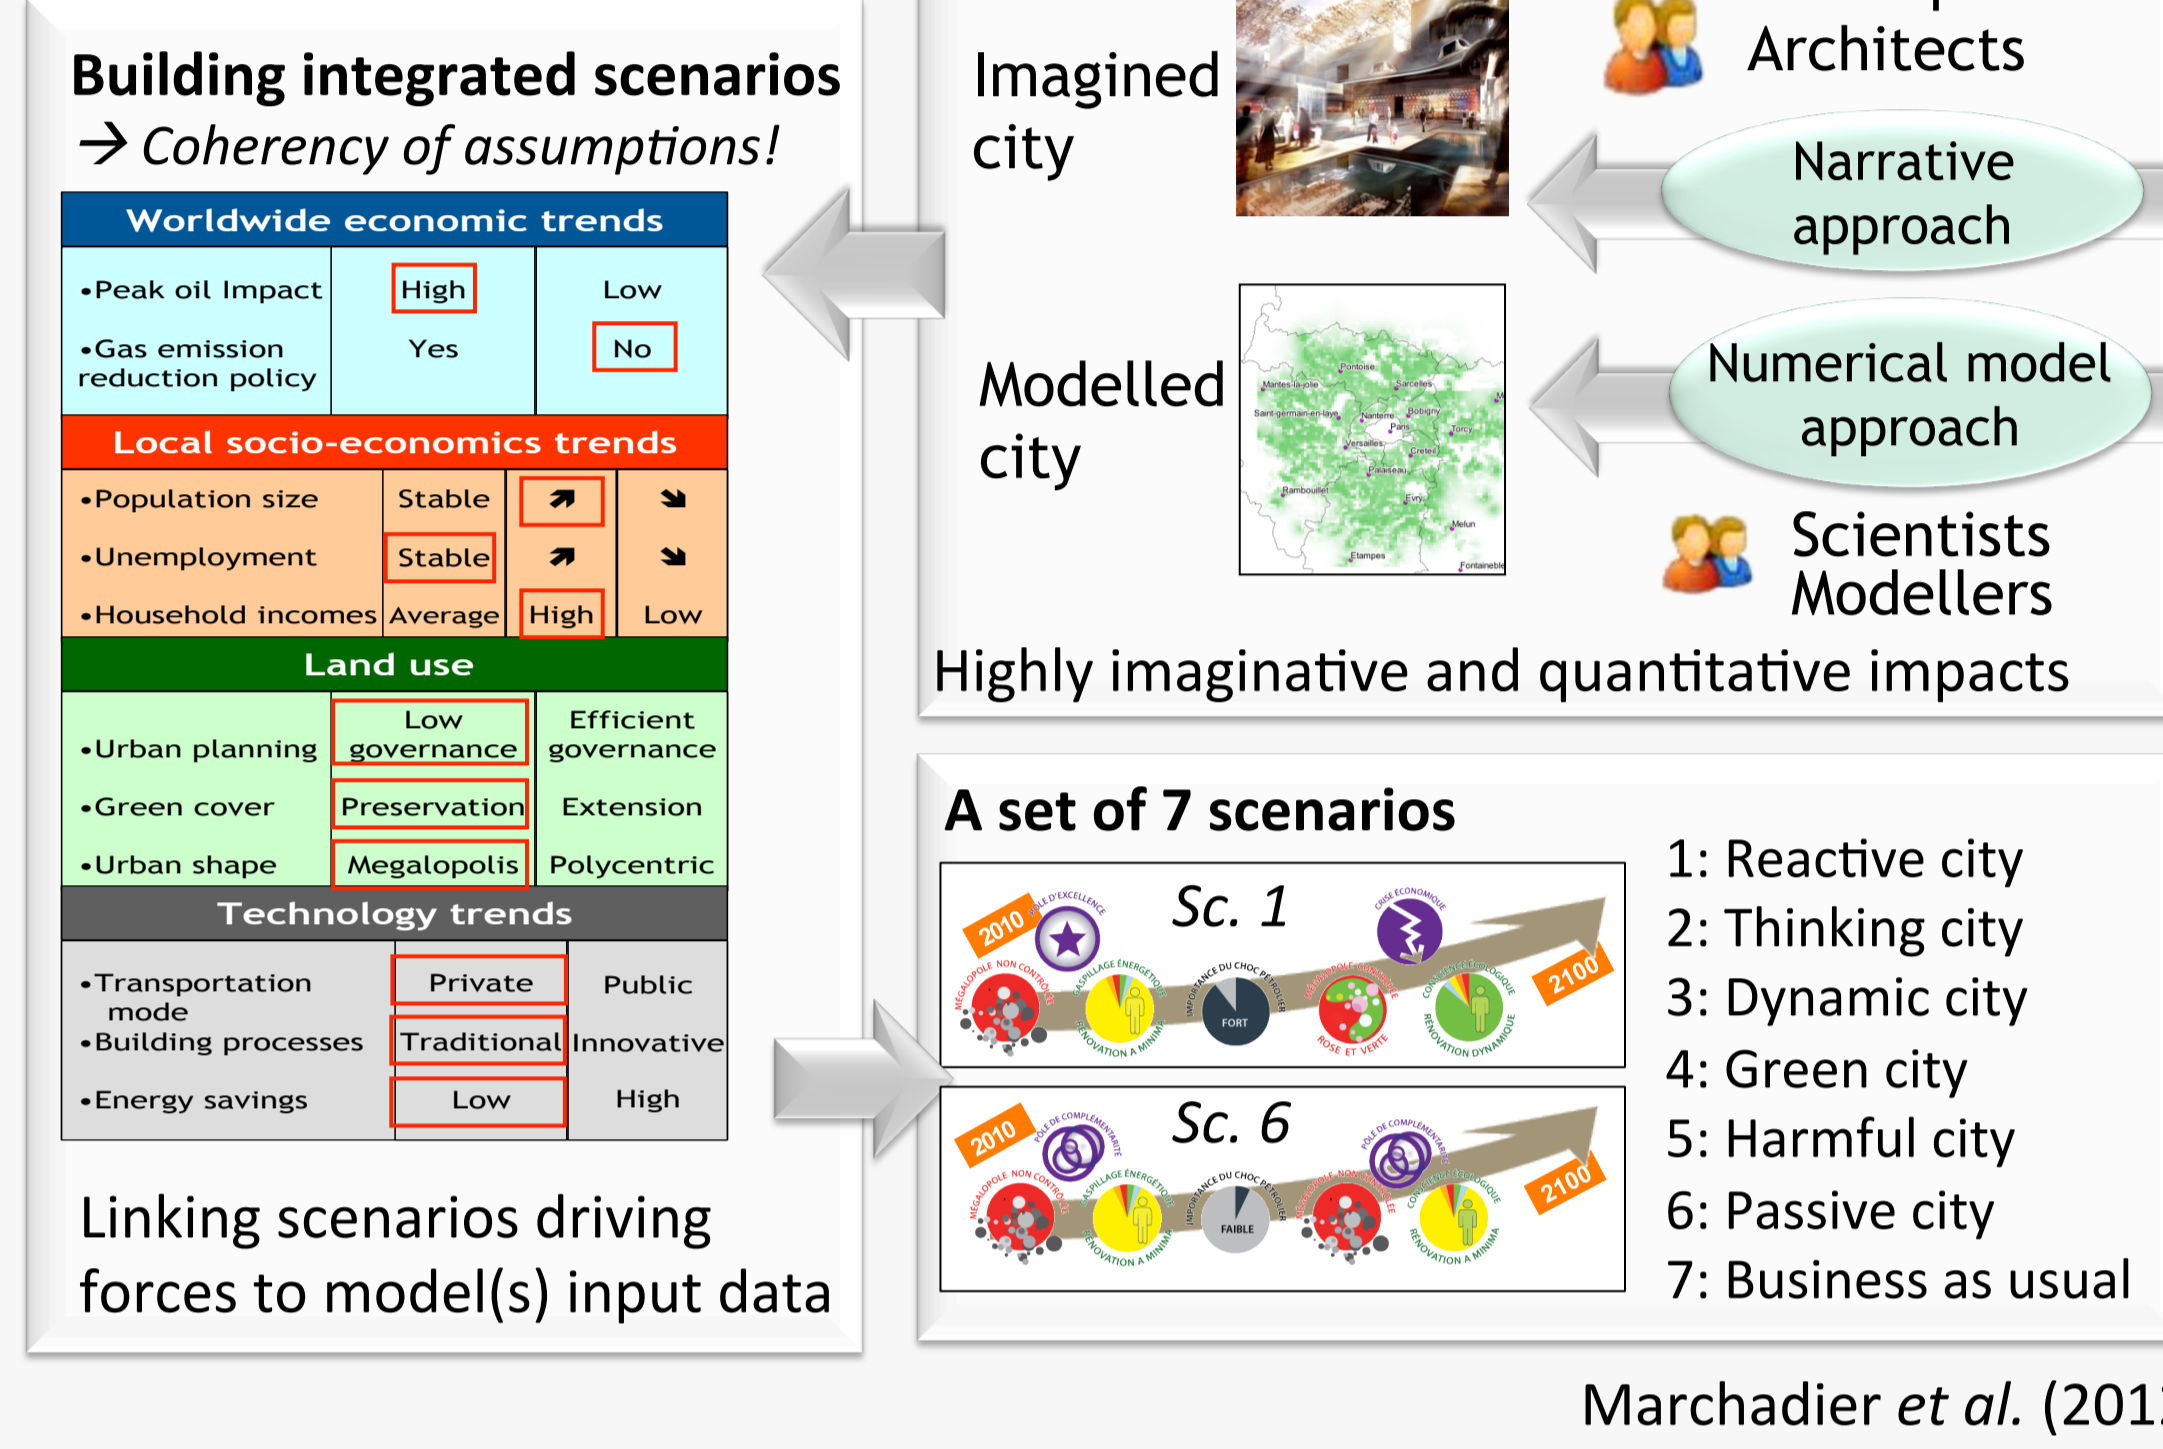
Building integrated scenarios
→ Coherency of assumptions!

Worldwide economic trends

| | | |
|---|---|---|
| •Peak oil Impact | High | Low |
| •Gas emission reduction policy | Yes | No |

Local socio-economics trends

| | | | |
|---|---|---|---|
| •Population size | Stable | ↗ | ↘ |
| •Unemployment | Stable | ↗ | ↘ |
| •Household incomes | Average | High | Low |

Land use

| | | |
|---|---|---|
| •Urban planning | Low governance | Efficient governance |
| •Green cover | Preservation | Extension |
| •Urban shape | Megalopolis | Polycentric |

Technology trends

| | | |
|---|---|---|
| •Transportation mode | Private | Public |
| •Building processes | Traditional | Innovative |
| •Energy savings | Low | High |

Linking scenarios driving forces to model(s) input data

Imagined city

Architects

Narrative approach

Modelled city

Pontoise, Sarcelles, Mantes-la-jolie, Saint-germain-en-laye, Nanterre, Bobigny, Paris, Torcy, Versailles, Creteil, Palaiseau, Rambouillet, Evry, Melun, Etampes, Fontainebl

Numerical model approach

Scientists Modellers

Highly imaginative and quantitative impacts

A set of 7 scenarios

Sc. 1
2010 2100
PÔLE D'EXCELLENCE, CRISE ÉCONOMIQUE, MÉGALOPOLE NON CONTRÔLÉE, GASPILLAGE ÉNERGÉTIQUE, RÉNOVATION A MINIMA, IMPORTANCE DU CHOC PÉTROLIER, FORT, MÉGALOPOLE CONTRÔLÉE, ROSE ET VERTE, CONSCIENCE ÉCOLOGIQUE, RÉNOVATION DYNAMIQUE

Sc. 6
2010 2100
PÔLE DE COMPLÉMENTARITÉ, MÉGALOPOLE NON CONTRÔLÉE, GASPILLAGE ÉNERGÉTIQUE, RÉNOVATION A MINIMA, IMPORTANCE DU CHOC PÉTROLIER, FAIBLE, MÉGALOPOLE NON CONTRÔLÉE, PÔLE DE COMPLÉMENTARITÉ, CONSCIENCE ÉCOLOGIQUE, RÉNOVATION A MINIMA

1: Reactive city
2: Thinking city
3: Dynamic city
4: Green city
5: Harmful city
6: Passive city
7: Business as usual

Marchadier et al. (201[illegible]